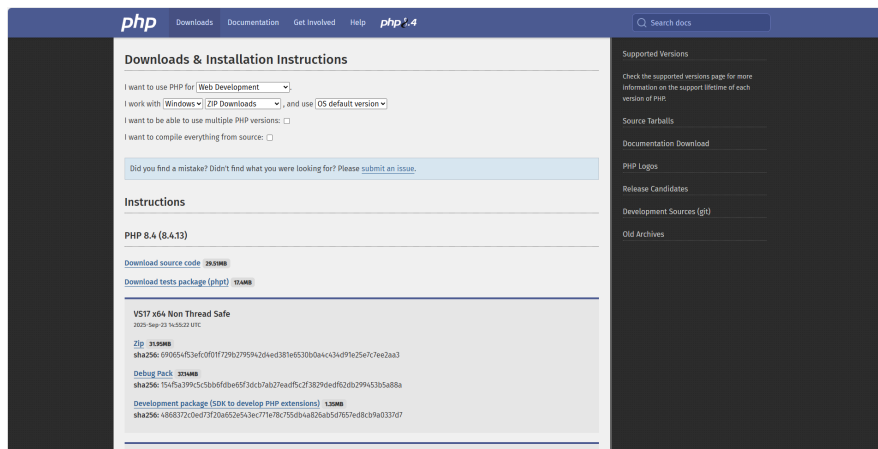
php Downloads Documentation Get Involved Help php 8.4

Search docs

Downloads & Installation Instructions

I want to use PHP for Web Development .

I work with Windows ZIP Downloads , and use OS default version .

I want to be able to use multiple PHP versions:

I want to compile everything from source:

Did you find a mistake? Didn't find what you were looking for? Please submit an issue.

Instructions

PHP 8.4 (8.4.13)

Download source code 29.51MB

Download tests package (phpt) 17.4MB

VS17 x64 Non Thread Safe

2025-Sep-23 14:55:22 UTC

Zip 31.95MB

sha256: 690654f53efc0f01f729b2795942d4ed381e6530b0a4c434d91e25e7c7ee2aa3

Debug Pack 37.14MB

sha256: 154f5a399c5c5bb6fdbe65f3dcb7ab27eadf5c2f3829dedf62db299453b5a88a

Development package (SDK to develop PHP extensions) 1.35MB

sha256: 4868372c0ed73f20a652e543ec771e78c755db4a826ab5d7657ed8cb9a0337d7

Supported Versions

Check the supported versions page for more information on the support lifetime of each version of PHP.

Source Tarballs

Documentation Download

PHP Logos

Release Candidates

Development Sources (git)

Old Archives